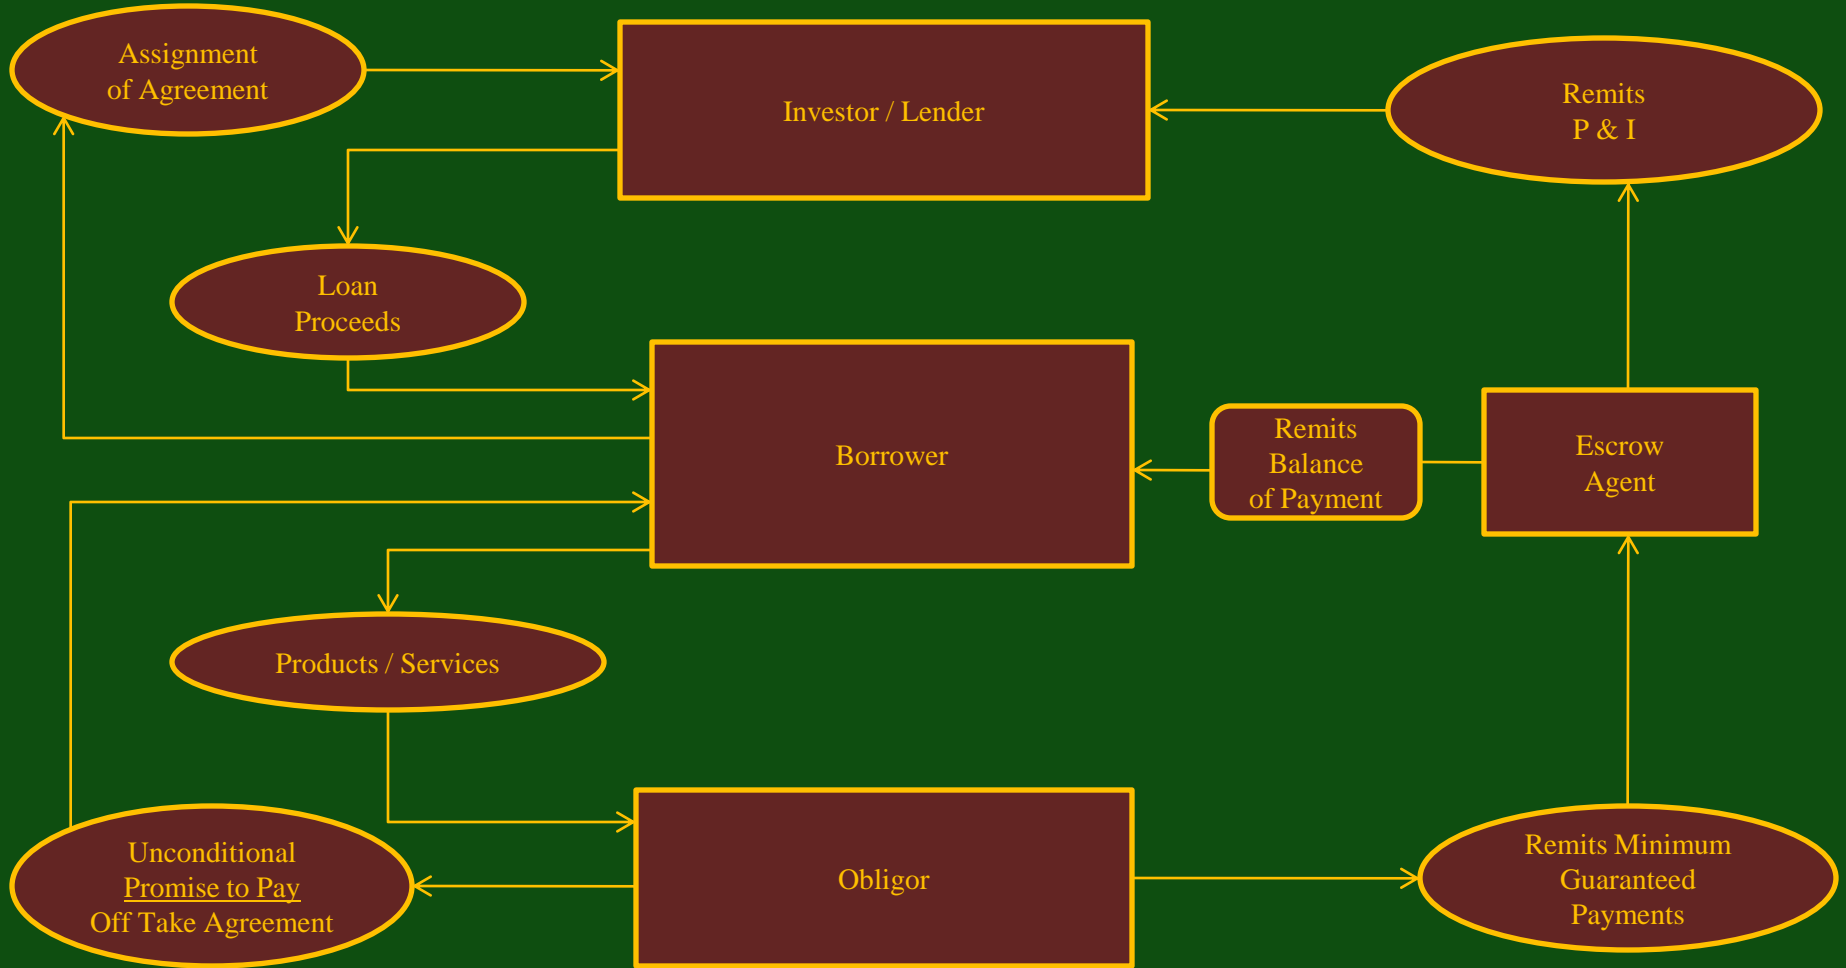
Assignment of Agreement

Investor / Lender

Remits P & I

Loan Proceeds

Borrower

Remits Balance of Payment

Escrow Agent

Products / Services

Unconditional Promise to Pay Off Take Agreement

Obligor

Remits Minimum Guaranteed Payments